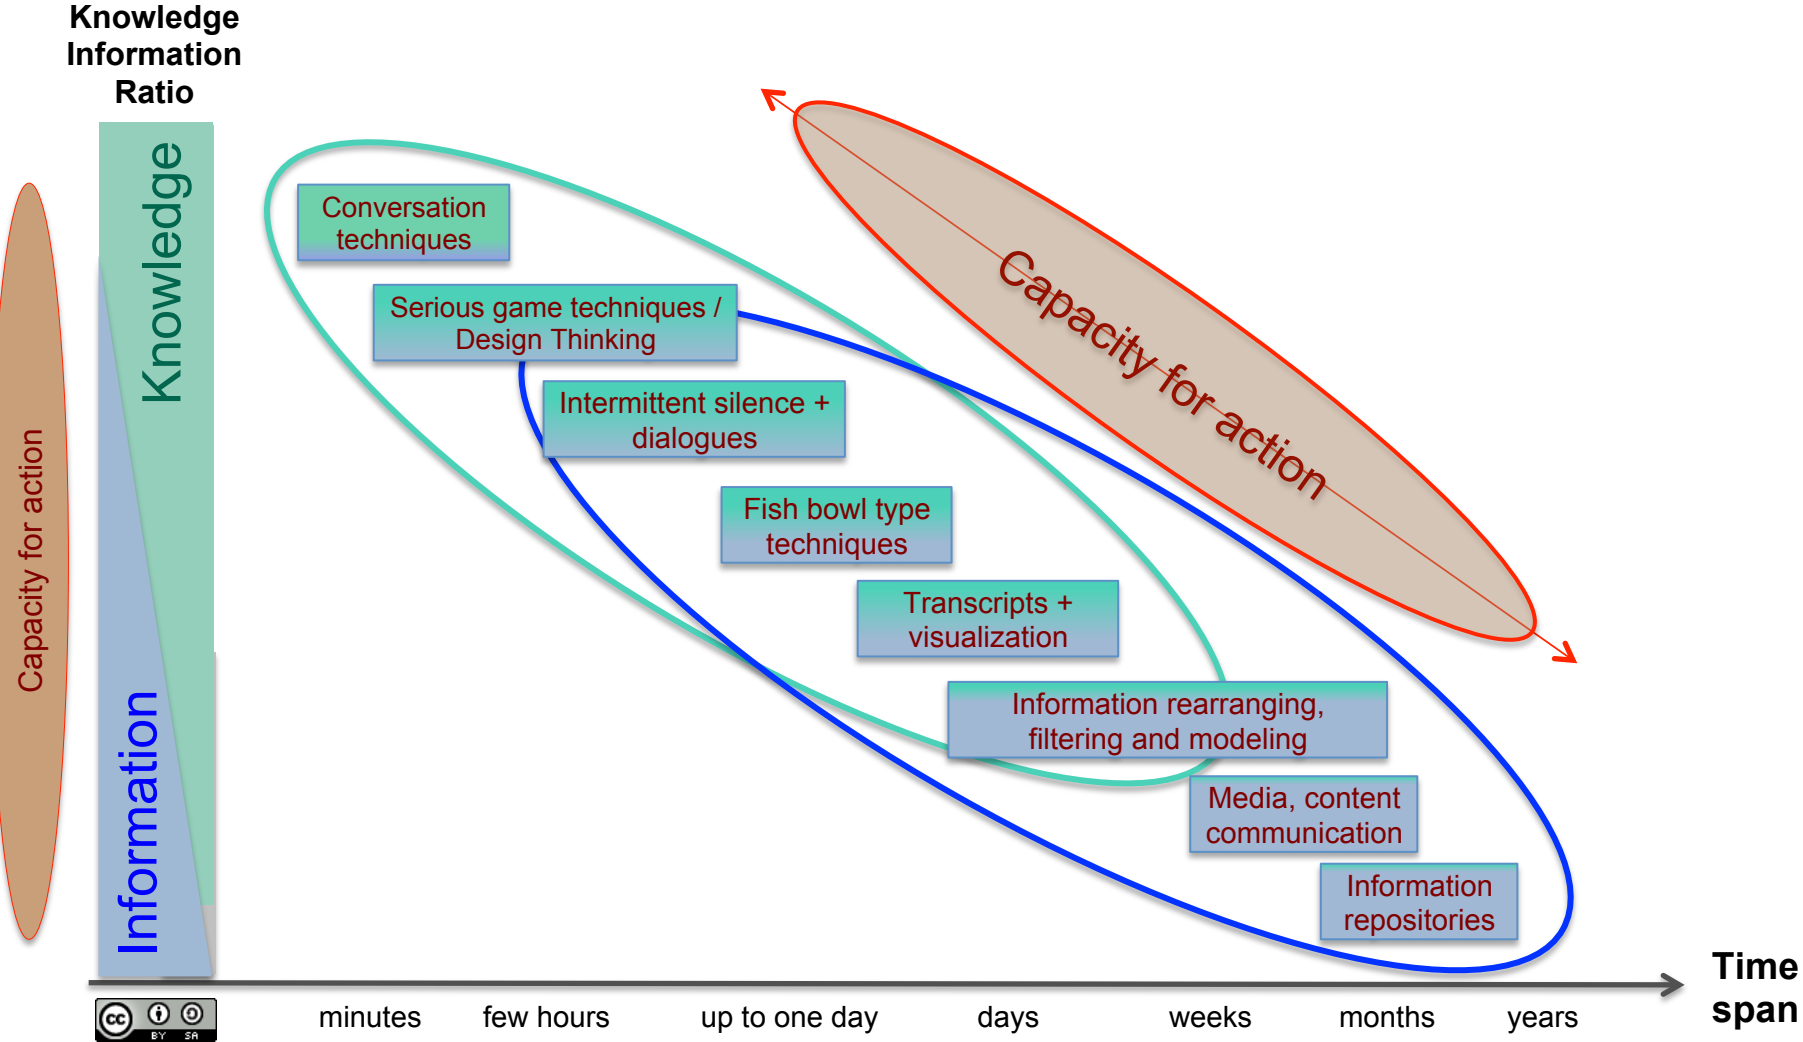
Knowledge Information Ratio

Capacity for action

Knowledge

Information

Conversation techniques

Serious game techniques / Design Thinking

Intermittent silence + dialogues

Fish bowl type techniques

Transcripts + visualization

Information rearranging, filtering and modeling

Media, content communication

Information repositories

Capacity for action

Time span

minutes few hours up to one day days weeks months years

cc BY SA